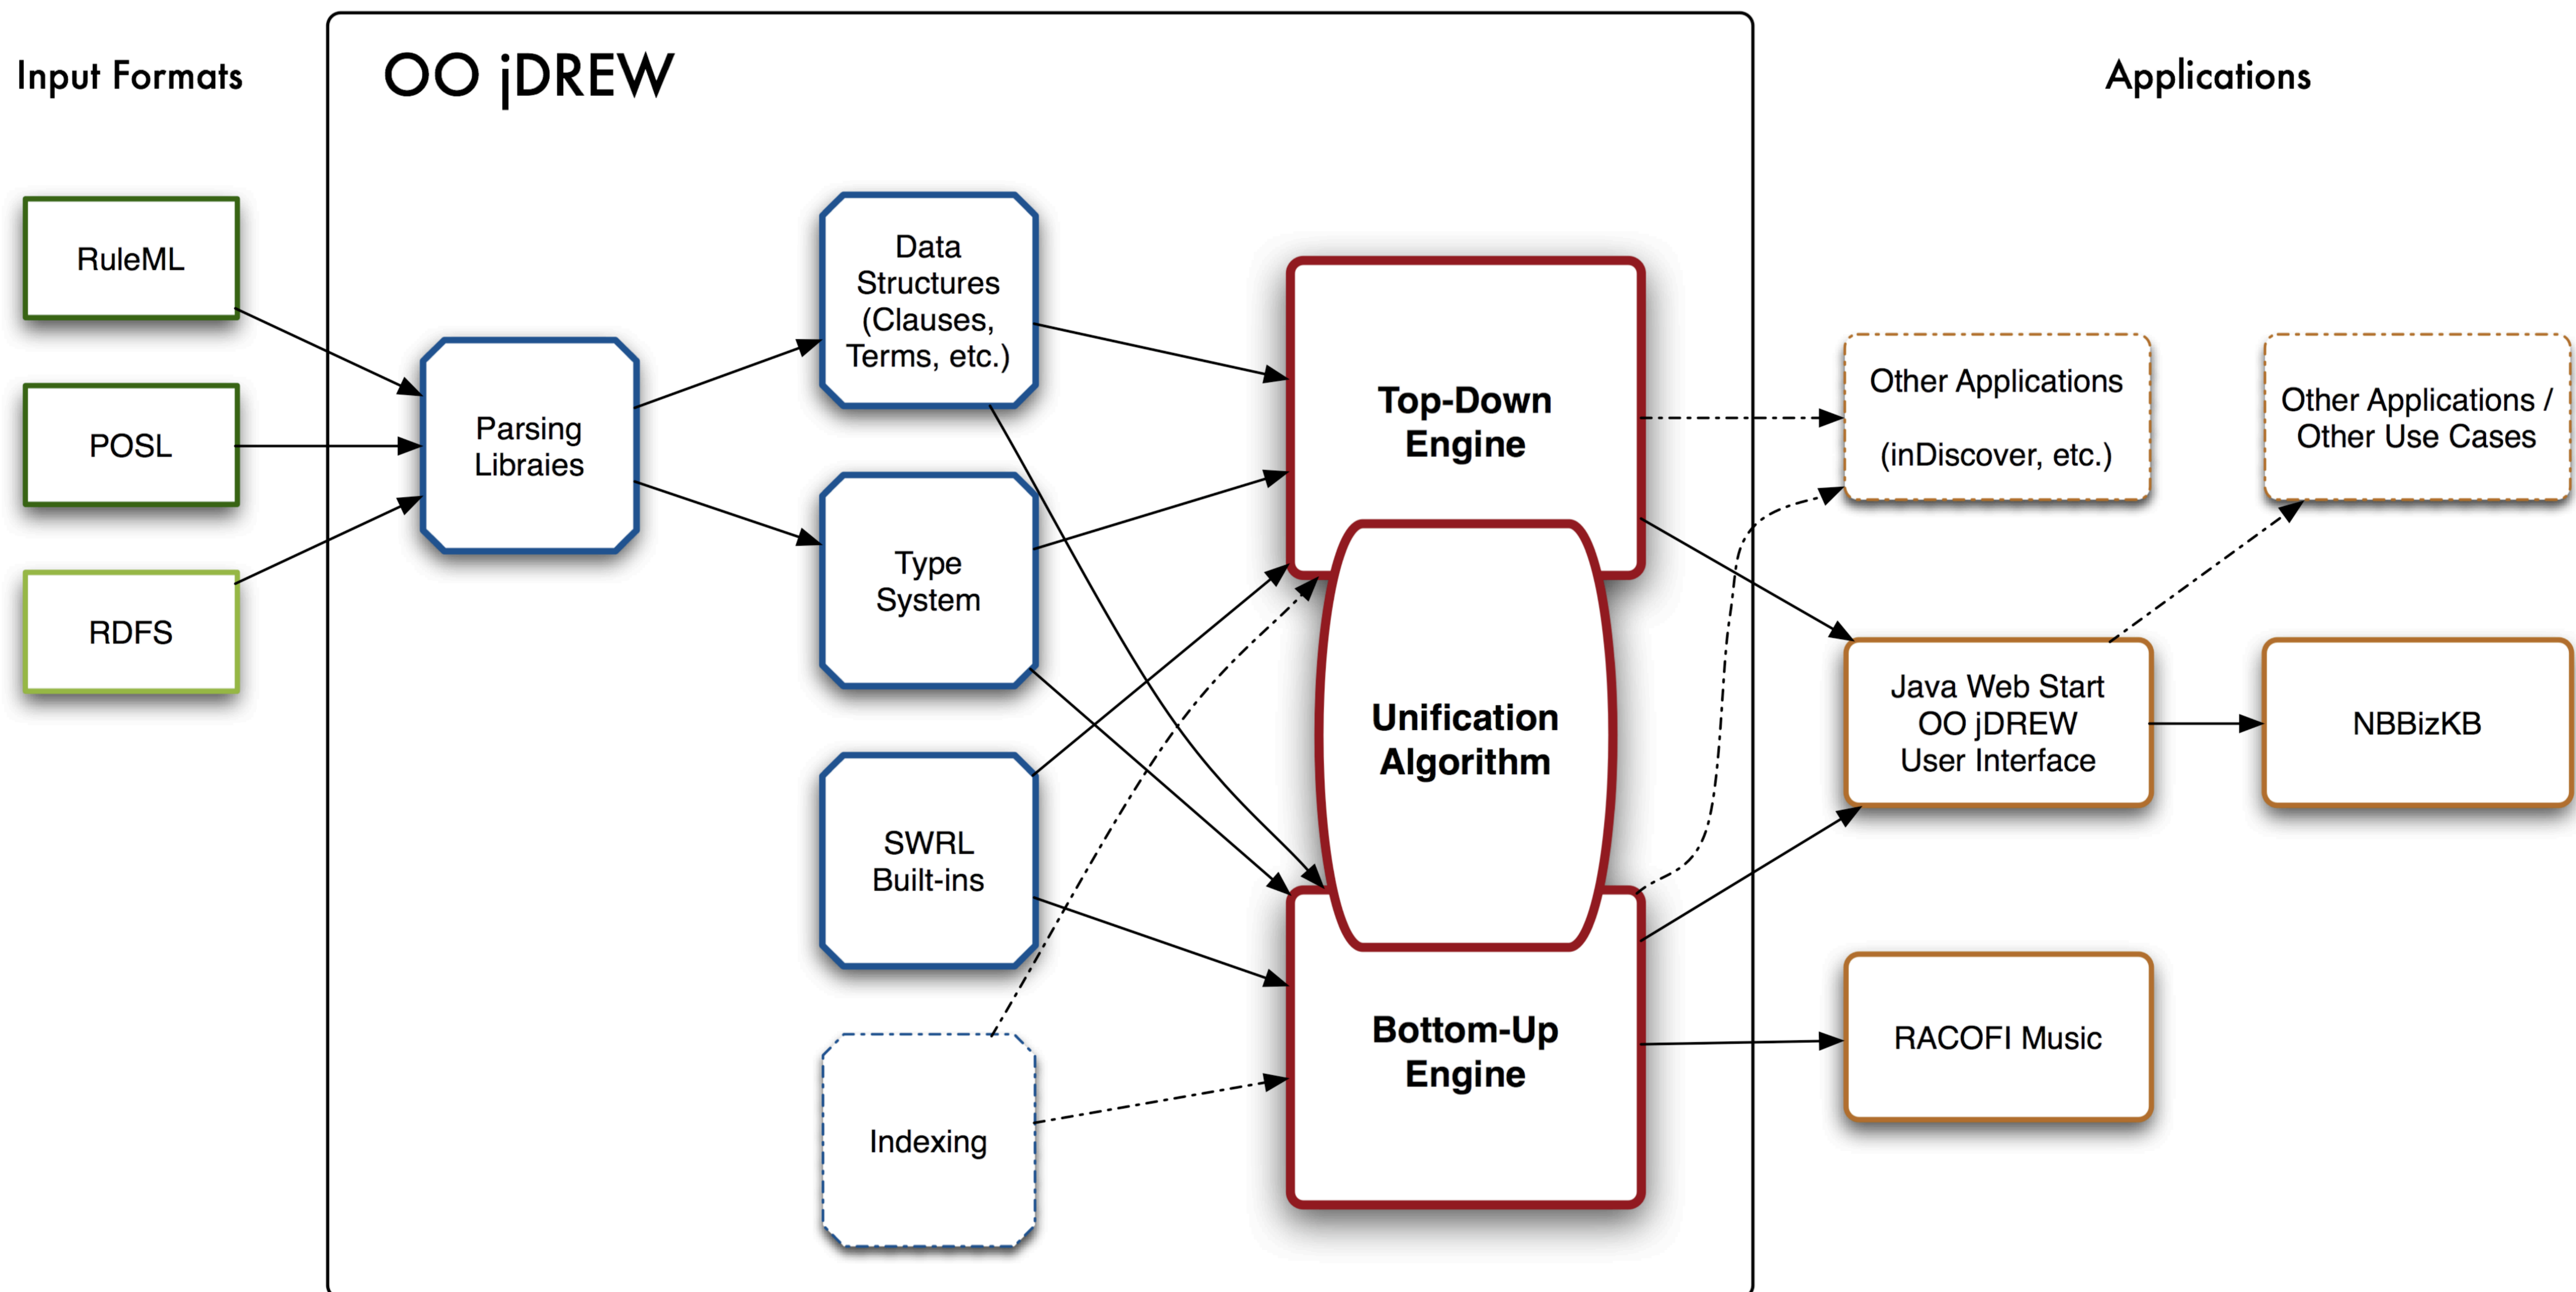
Input Formats

OO jDREW

Applications

RuleML

POSL

RDFS

Parsing Libraies

Data Structures (Clauses, Terms, etc.)

Type System

SWRL Built-ins

Indexing

Top-Down Engine

Unification Algorithm

Bottom-Up Engine

Other Applications

(inDiscover, etc.)

Other Applications / Other Use Cases

Java Web Start OO jDREW User Interface

NBBizKB

RACOFI Music